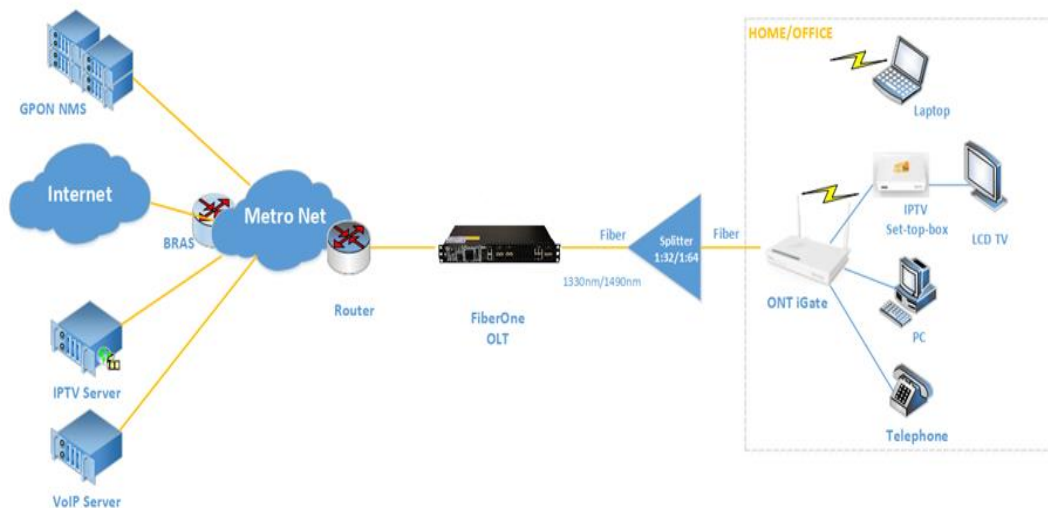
GPON NMS

Internet

BRAS

Metro Net

IPTV Server

VoIP Server

Router

FiberOne
OLT

Fiber

1330nm/1490nm

Splitter
1:32/1:64

Fiber

HOME/OFFICE

Laptop

IPTV
Set-top-box

LCD TV

ONT iGate

PC

Telephone